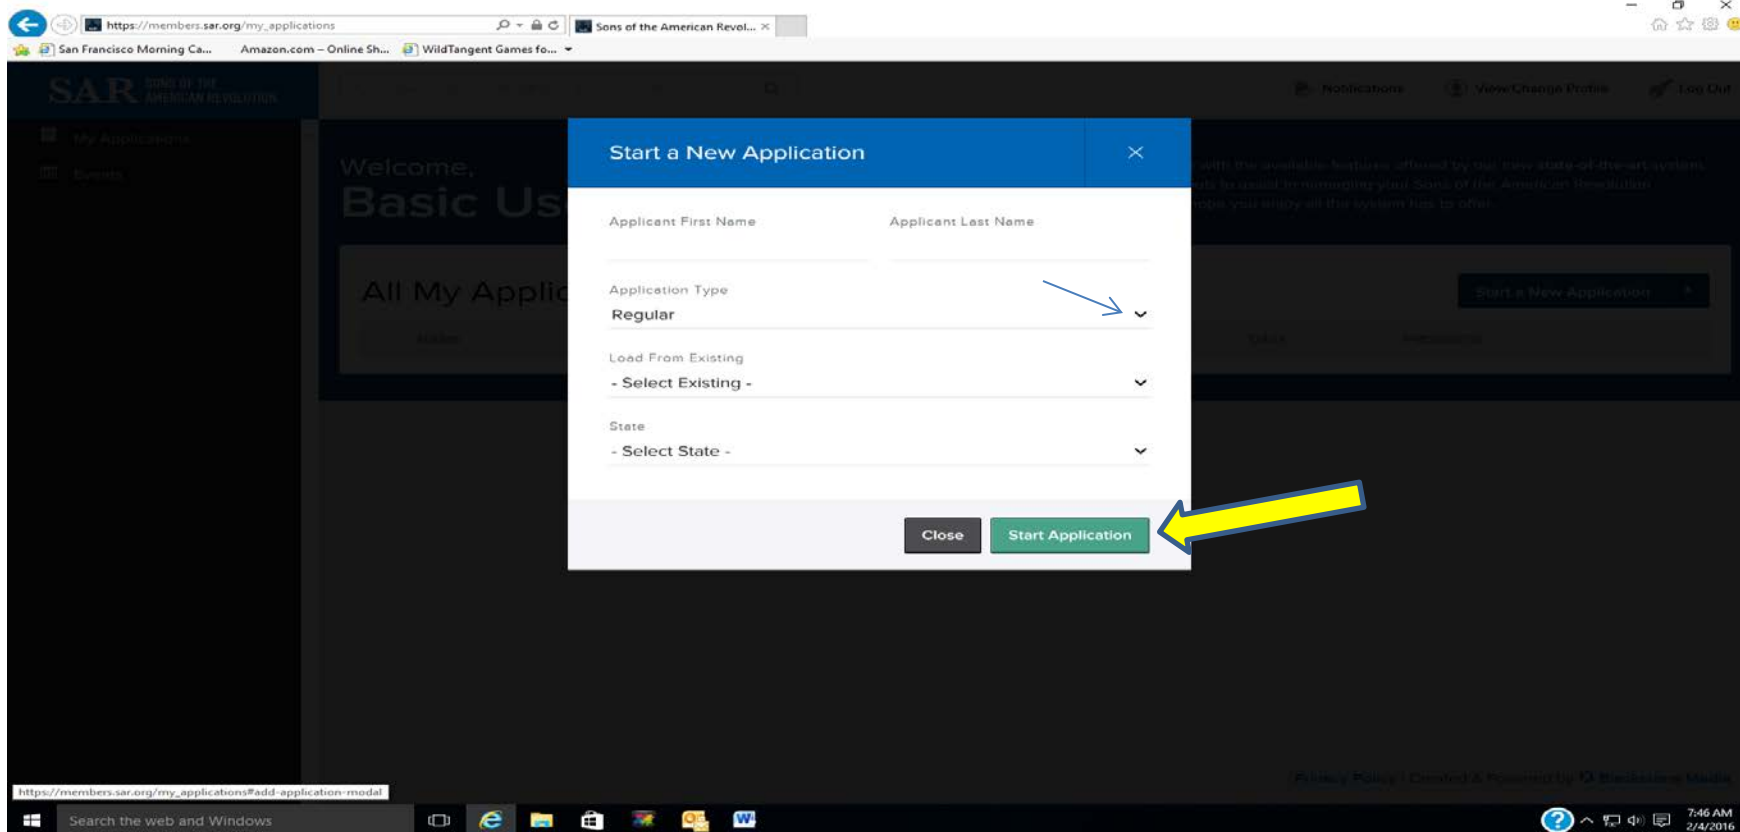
https://members.sar.org/my_applications

Sons of the American Revol... ×

San Francisco Morning Ca... Amazon.com – Online Sh... WildTangent Games fo...

SAR SONS OF THE AMERICAN REVOLUTION

Notifications View/Change Profile Log Out

My Applications

Events

Welcome,

Basic Us

All My Applic

Start a New Application

Start a New Application

×

Applicant First Name

Applicant Last Name

Application Type

Regular

Load From Existing

- Select Existing -

State

- Select State -

Close

Start Application

https://members.sar.org/my_applications#add-application-modal

Search the web and Windows

7:46 AM
2/4/2016